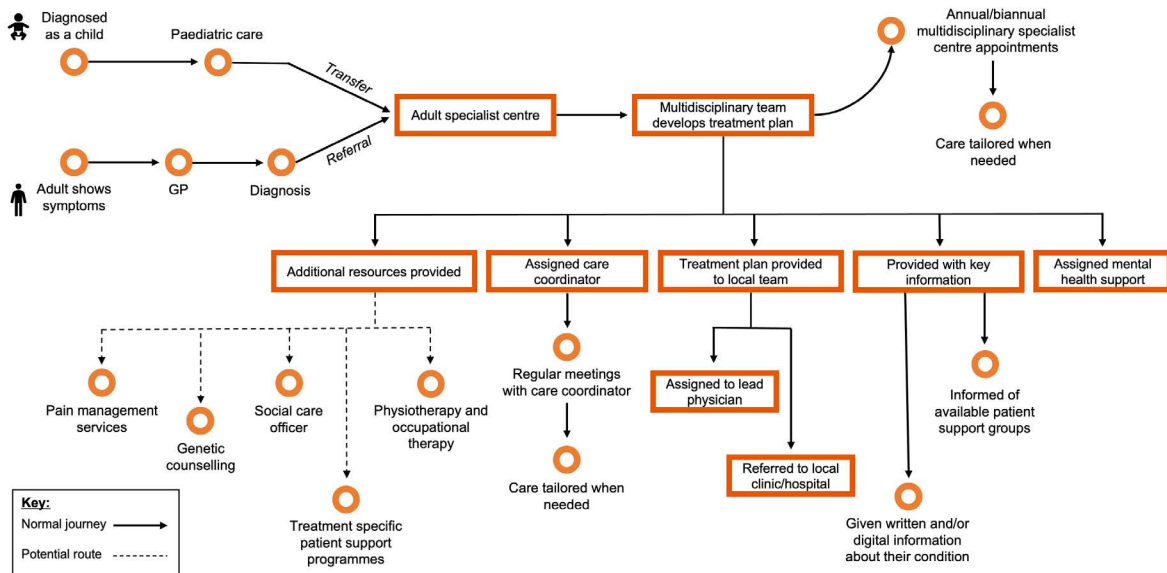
Diagnosed as a child

Paediatric care

Transfer

Adult shows symptoms

GP

Diagnosis

Referral

Adult specialist centre

Multidisciplinary team develops treatment plan

Annual/biannual multidisciplinary specialist centre appointments

Care tailored when needed

Additional resources provided

Assigned care coordinator

Treatment plan provided to local team

Provided with key information

Assigned mental health support

Pain management services

Genetic counselling

Social care officer

Physiotherapy and occupational therapy

Treatment specific patient support programmes

Regular meetings with care coordinator

Care tailored when needed

Assigned to lead physician

Referred to local clinic/hospital

Informed of available patient support groups

Given written and/or digital information about their condition

Key:
Normal journey
Potential route